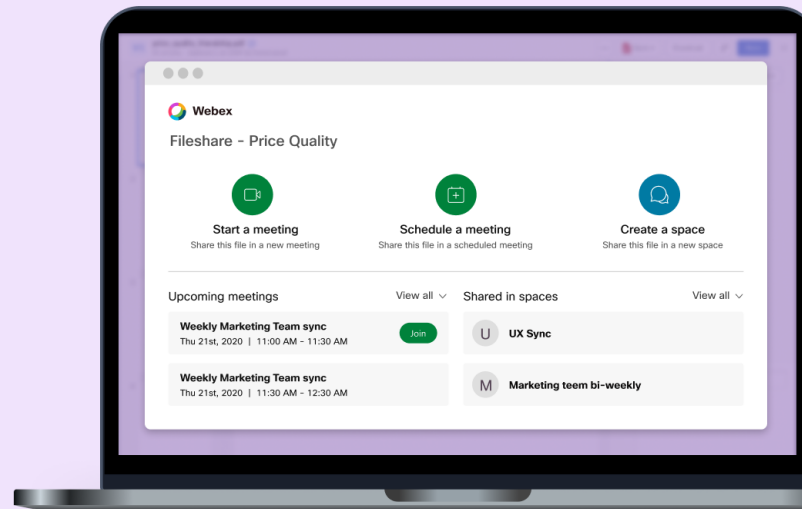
Webex

Fileshare - Price Quality

Start a meeting
Share this file in a new meeting

Schedule a meeting
Share this file in a scheduled meeting

Create a space
Share this file in a new space

Upcoming meetings

View all

Weekly Marketing Team sync
Thu 21st, 2020 | 11:00 AM - 11:30 AM

Join

Weekly Marketing Team sync
Thu 21st, 2020 | 11:30 AM - 12:30 AM

Shared in spaces

View all

U UX Sync

M Marketing teem bi-weekly